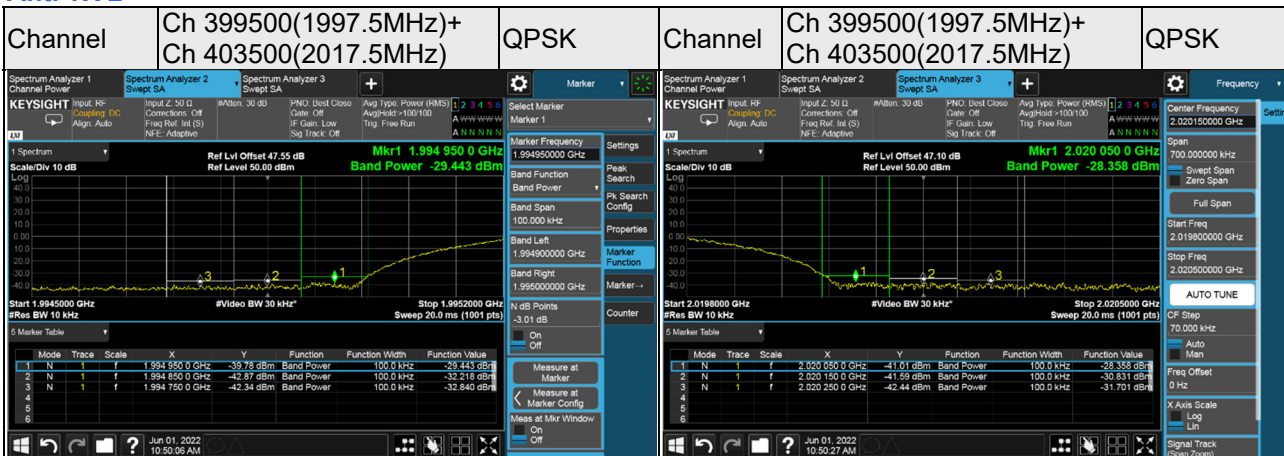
| Channel | Ch 399500(1997.5MHz)+ Ch 403500(2017.5MHz) | QPSK | Channel | Ch 399500(1997.5MHz)+ Ch 403500(2017.5MHz) | QPSK |
|---|---|---|---|---|---|

Spectrum Analyzer 1 Channel Power
Spectrum Analyzer 2 Swept SA
Spectrum Analyzer 3 Swept SA
Marker

KEYSIGHT Input: RF Coupling: DC Align: Auto
Input Z: 50 Ω Corrections: Off Freq Ref: Int (S) NFE: Adaptive
#Atten: 30 dB
PNO: Best Close Gate: Off IF Gain: Low Sig Track: Off
Avg Type: Power (RMS) Avg|Hold:>100/100 Trig: Free Run
1 2 3 4 5 6

1 Spectrum
Scale/Div 10 dB
Log
Ref Lvl Offset 47.55 dB
Ref Level 50.00 dBm
Mkr1 1.994 950 0 GHz
Band Power -29.443 dBm

40.0 30.0 20.0 10.0 0.00 -10.0 -20.0 -30.0 -40.0

Start 1.9945000 GHz
#Res BW 10 kHz
#Video BW 30 kHz*
Stop 1.9952000 GHz
Sweep 20.0 ms (1001 pts)

5 Marker Table

| | Mode | Trace | Scale | X | Y | Function | Function Width | Function Value |
|---|---|---|---|---|---|---|---|---|
| 1 | N | 1 | f | 1.994 950 0 GHz | -39.78 dBm | Band Power | 100.0 kHz | -29.443 dBm |
| 2 | N | 1 | f | 1.994 850 0 GHz | -42.87 dBm | Band Power | 100.0 kHz | -32.218 dBm |
| 3 | N | 1 | f | 1.994 750 0 GHz | -42.34 dBm | Band Power | 100.0 kHz | -32.840 dBm |
| 4 | | | | | | | | |
| 5 | | | | | | | | |
| 6 | | | | | | | | |

Jun 01, 2022 10:50:06 AM

Select Marker
Marker 1
Marker Frequency
1.994950000 GHz
Band Function
Band Power
Band Span
100.000 kHz
Band Left
1.994900000 GHz
Band Right
1.995000000 GHz
N dB Points
-3.01 dB
On
Off
Measure at Marker
Measure at Marker Config
Meas at Mkr Window
On
Off

Settings
Peak Search
Pk Search Config
Properties
Marker Function
Marker→
Counter

Spectrum Analyzer 1 Channel Power
Spectrum Analyzer 2 Swept SA
Spectrum Analyzer 3 Swept SA
Frequency

KEYSIGHT Input: RF Coupling: DC Align: Auto
Input Z: 50 Ω Corrections: Off Freq Ref: Int (S) NFE: Adaptive
#Atten: 30 dB
PNO: Best Close Gate: Off IF Gain: Low Sig Track: Off
Avg Type: Power (RMS) Avg|Hold:>100/100 Trig: Free Run
1 2 3 4 5 6

1 Spectrum
Scale/Div 10 dB
Log
Ref Lvl Offset 47.10 dB
Ref Level 50.00 dBm
Mkr1 2.020 050 0 GHz
Band Power -28.358 dBm

40.0 30.0 20.0 10.0 0.00 -10.0 -20.0 -30.0 -40.0

Start 2.0198000 GHz
#Res BW 10 kHz
#Video BW 30 kHz*
Stop 2.0205000 GHz
Sweep 20.0 ms (1001 pts)

5 Marker Table

| | Mode | Trace | Scale | X | Y | Function | Function Width | Function Value |
|---|---|---|---|---|---|---|---|---|
| 1 | N | 1 | f | 2.020 050 0 GHz | -41.01 dBm | Band Power | 100.0 kHz | -28.358 dBm |
| 2 | N | 1 | f | 2.020 150 0 GHz | -41.59 dBm | Band Power | 100.0 kHz | -30.831 dBm |
| 3 | N | 1 | f | 2.020 250 0 GHz | -42.44 dBm | Band Power | 100.0 kHz | -31.701 dBm |
| 4 | | | | | | | | |
| 5 | | | | | | | | |
| 6 | | | | | | | | |

Jun 01, 2022 10:50:27 AM

Center Frequency
2.020150000 GHz
Span
700.000000 kHz
Swept Span
Zero Span
Full Span
Start Freq
2.019800000 GHz
Stop Freq
2.020500000 GHz
AUTO TUNE
CF Step
70.000 kHz
Auto
Man
Freq Offset
0 Hz
X Axis Scale
Log
Lin
Signal Track (Span Zoom)
Setti